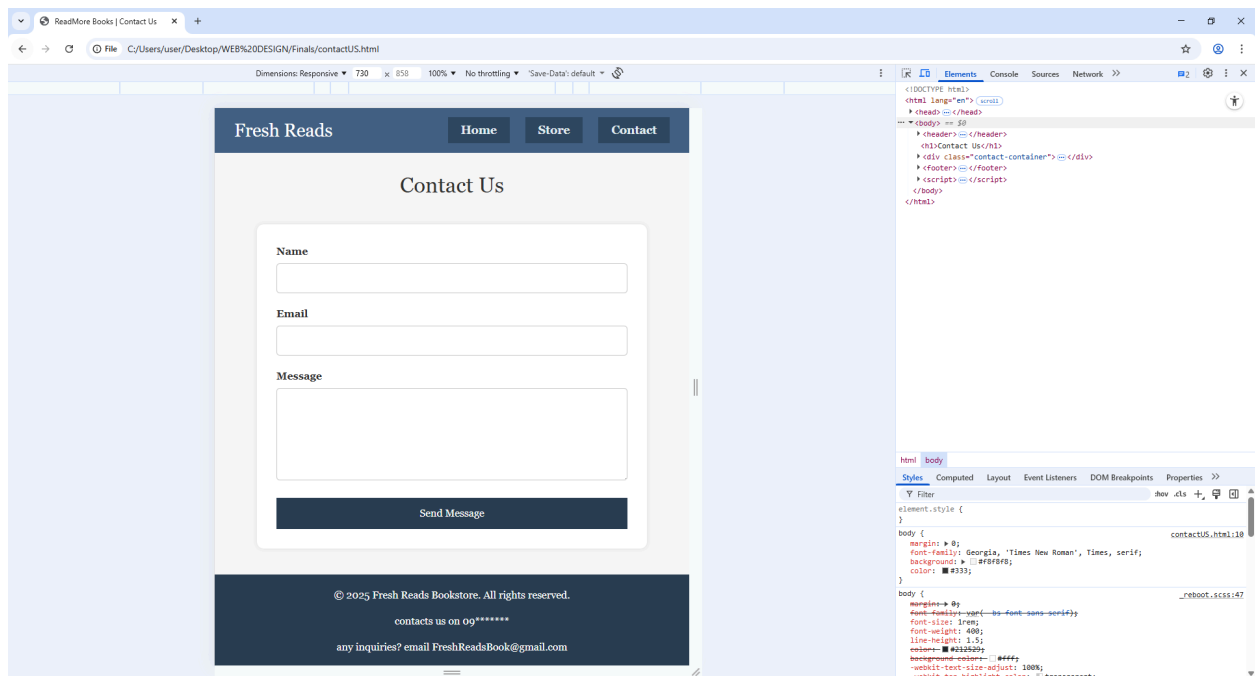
ReadMore Books | Contact Us ×
+

File C:/Users/user/Desktop/WEB%20DESIGN/Finals/contactUS.html

Dimensions: Responsive ▼ 730 × 858 100% ▼ No throttling ▼ 'Save-Data': default ▼

Fresh Reads
Home
Store
Contact

Contact Us

Name

Email

Message

Send Message

© 2025 Fresh Reads Bookstore. All rights reserved.

contacts us on 09*******

any inquiries? email FreshReadsBook@gmail.com

Elements Console Sources Network >>

<!DOCTYPE html>
<html lang="en"> scroll
▸ <head> ⋯ </head>
▾ <body> == $0
▸ <header> ⋯ </header>
<h1>Contact Us</h1>
▸ <div class="contact-container"> ⋯ </div>
▸ <footer> ⋯ </footer>
▸ <script> ⋯ </script>
</body>
</html>

html body

Styles Computed Layout Event Listeners DOM Breakpoints Properties >>

Filter :hov .cls

element.style {
}

body { contactUS.html:10
margin: ▸ 0;
font-family: Georgia, 'Times New Roman', Times, serif;
background: ▸ #f8f8f8;
color: #333;
}

body { _reboot.scss:47
margin: ▸ 0;
font-family: var(--bs-font-sans-serif);
font-size: 1rem;
font-weight: 400;
line-height: 1.5;
color: #212529;
background-color: #fff;
-webkit-text-size-adjust: 100%;
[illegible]